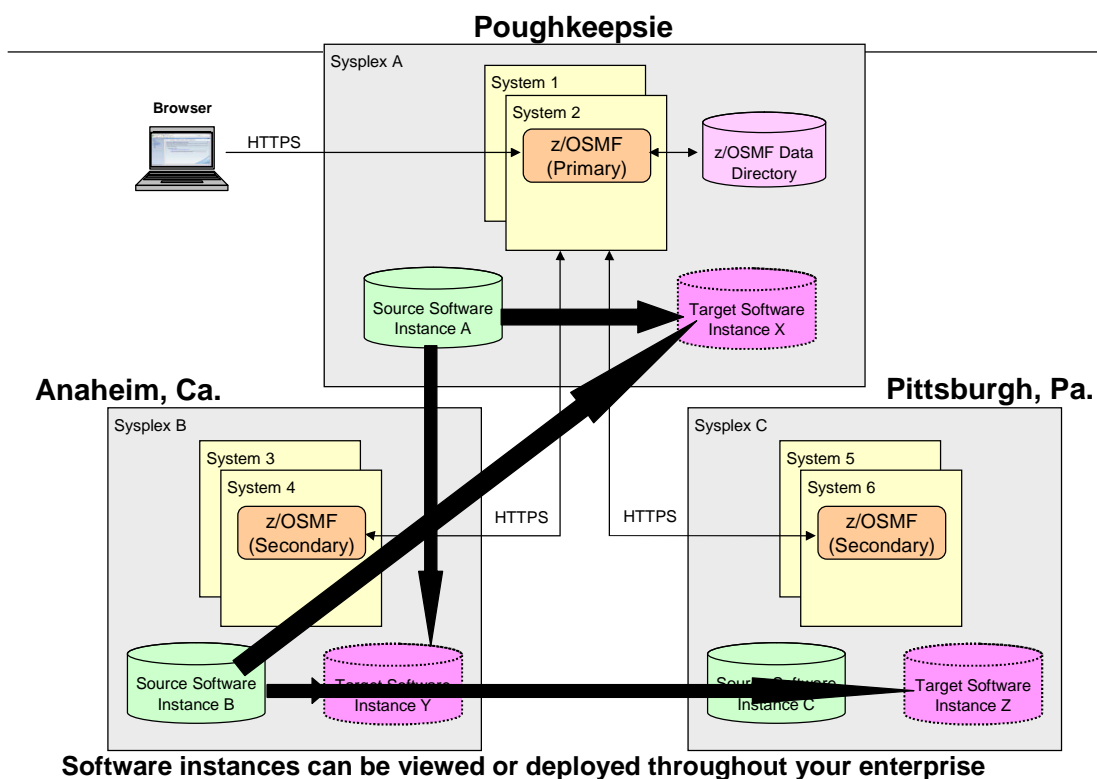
Poughkeepsie

Sysplex A

System 1

System 2

Browser

HTTPS

z/OSMF (Primary)

z/OSMF Data Directory

Source Software Instance A

Target Software Instance X

Anaheim, Ca.

Pittsburgh, Pa.

Sysplex B

System 3

System 4

z/OSMF (Secondary)

HTTPS

HTTPS

Sysplex C

System 5

System 6

z/OSMF (Secondary)

Source Software Instance B

Target Software Instance Y

Source Software Instance C

Target Software Instance Z

Software instances can be viewed or deployed throughout your enterprise